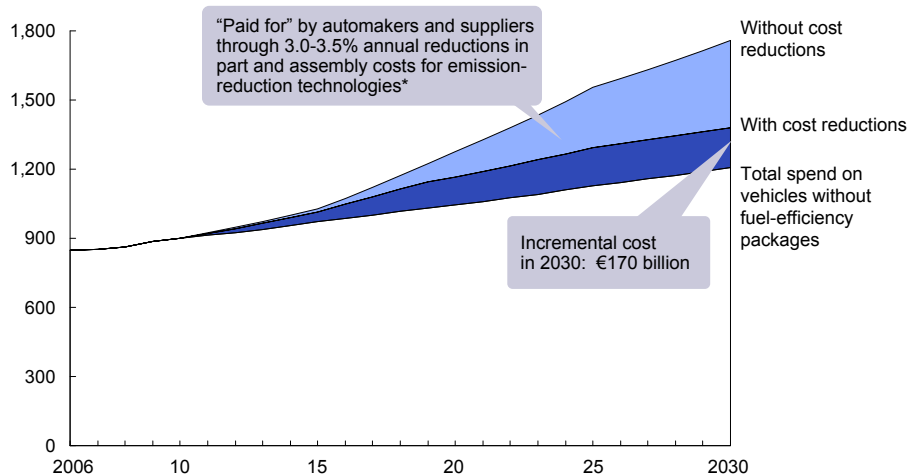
“Paid for” by automakers and suppliers through 3.0-3.5% annual reductions in part and assembly costs for emission-reduction technologies*

Without cost reductions

With cost reductions

Total spend on vehicles without fuel-efficiency packages

Incremental cost in 2030: €170 billion

1,800
1,500
1,200
900
600
300
0

2006
10
15
20
25
2030